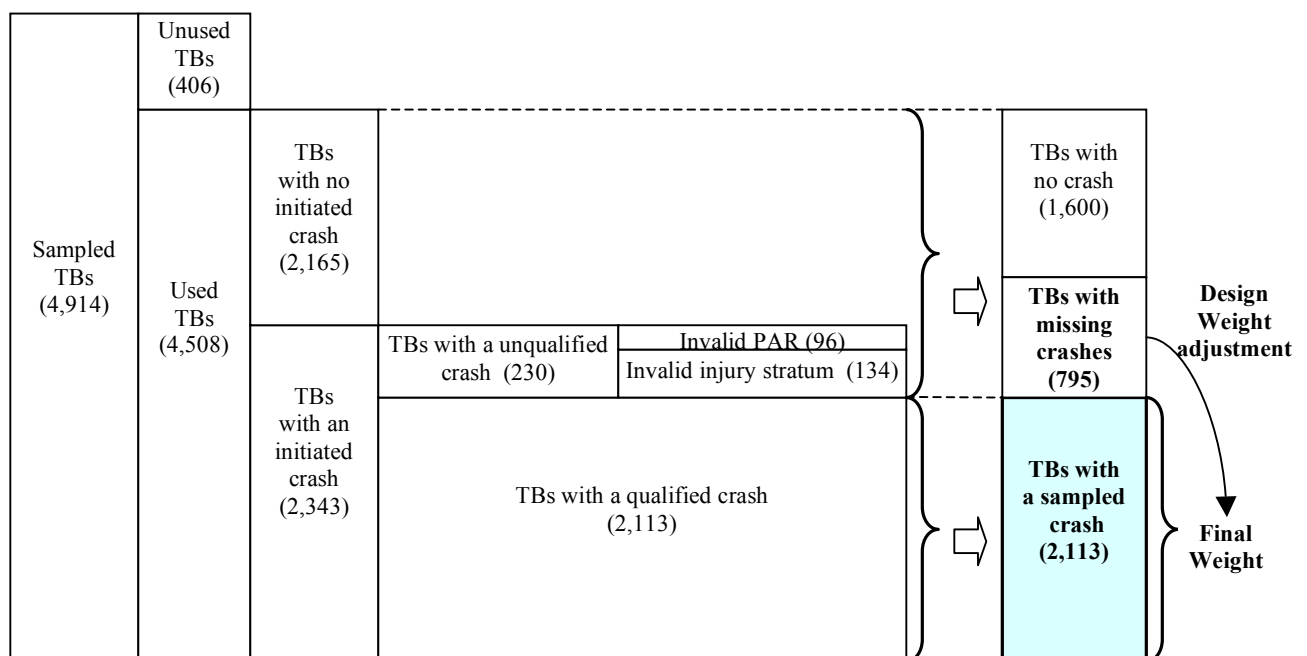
Sampled TBs (4,914)

Unused TBs (406)

Used TBs (4,508)

TBs with no initiated crash (2,165)

TBs with an initiated crash (2,343)

TBs with a unqualified crash (230)

Invalid PAR (96)

Invalid injury stratum (134)

TBs with a qualified crash (2,113)

TBs with no crash (1,600)

**TBs with missing crashes (795)**

**TBs with a sampled crash (2,113)**

**Design Weight adjustment**

**Final Weight**